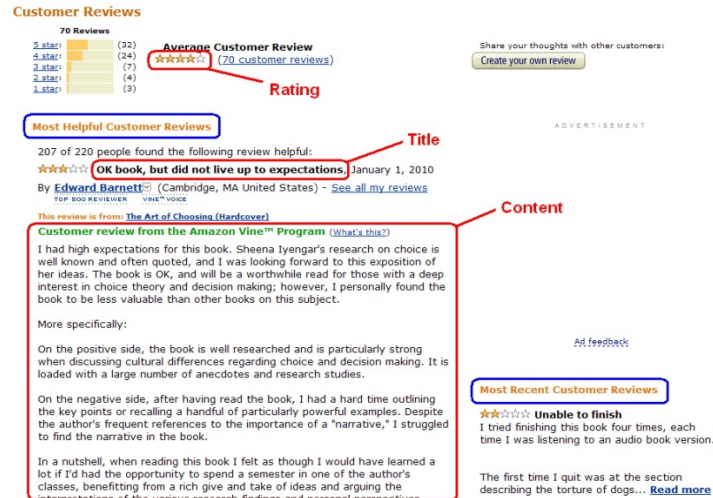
Customer Reviews

70 Reviews

5 star: (32)
4 star: (24)
3 star: (7)
2 star: (4)
1 star: (3)

Average Customer Review

(70 customer reviews)

Rating

Share your thoughts with other customers:

Create your own review

Most Helpful Customer Reviews

ADVERTISEMENT

Title

207 of 220 people found the following review helpful:

OK book, but did not live up to expectations, January 1, 2010

By Edward Barnett (Cambridge, MA United States) - See all my reviews

TOP 500 REVIEWER VINE™ VOICE

This review is from: The Art of Choosing (Hardcover)

Content

Customer review from the Amazon Vine™ Program (What's this?)

I had high expectations for this book. Sheena Iyengar's research on choice is well known and often quoted, and I was looking forward to this exposition of her ideas. The book is OK, and will be a worthwhile read for those with a deep interest in choice theory and decision making; however, I personally found the book to be less valuable than other books on this subject.

More specifically:

On the positive side, the book is well researched and is particularly strong when discussing cultural differences regarding choice and decision making. It is loaded with a large number of anecdotes and research studies.

On the negative side, after having read the book, I had a hard time outlining the key points or recalling a handful of particularly powerful examples. Despite the author's frequent references to the importance of a "narrative," I struggled to find the narrative in the book.

In a nutshell, when reading this book I felt as though I would have learned a lot if I'd had the opportunity to spend a semester in one of the author's classes, benefitting from a rich give and take of ideas and arguing the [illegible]

Ad feedback

Most Recent Customer Reviews

Unable to finish

I tried finishing this book four times, each time I was listening to an audio book version.

The first time I quit was at the section describing the torture of dogs... Read more